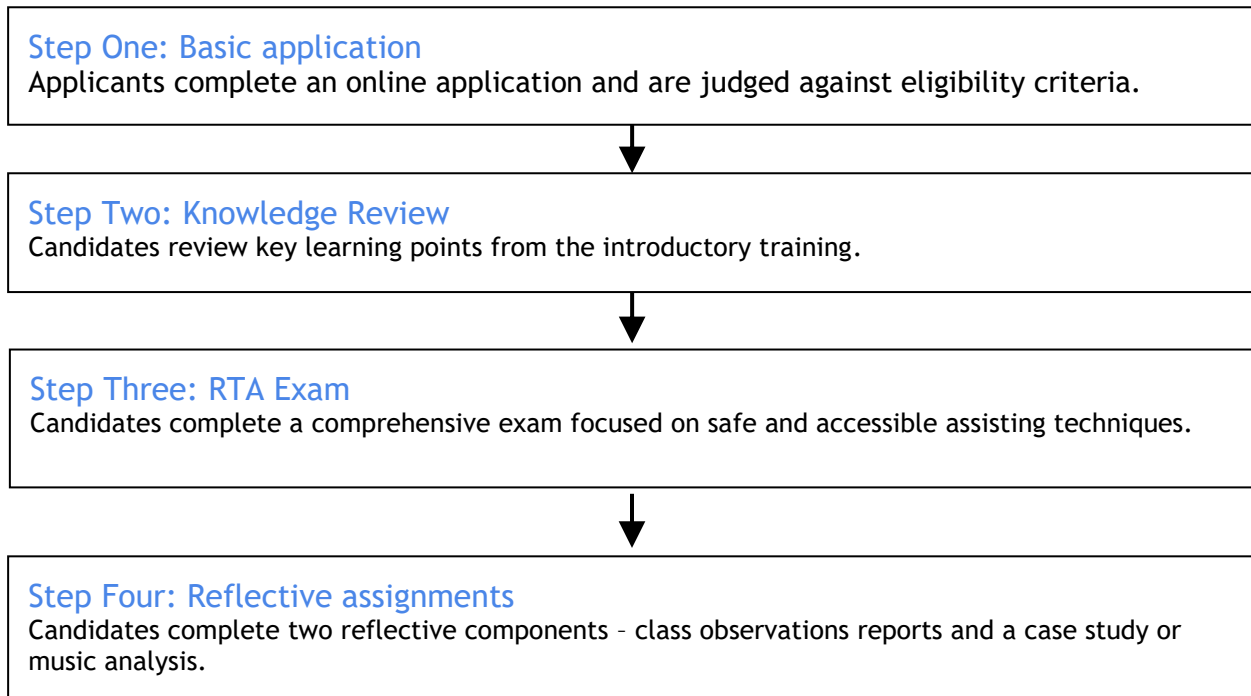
Step One: Basic application
Applicants complete an online application and are judged against eligibility criteria.

Step Two: Knowledge Review
Candidates review key learning points from the introductory training.

Step Three: RTA Exam
Candidates complete a comprehensive exam focused on safe and accessible assisting techniques.

Step Four: Reflective assignments
Candidates complete two reflective components – class observations reports and a case study or music analysis.